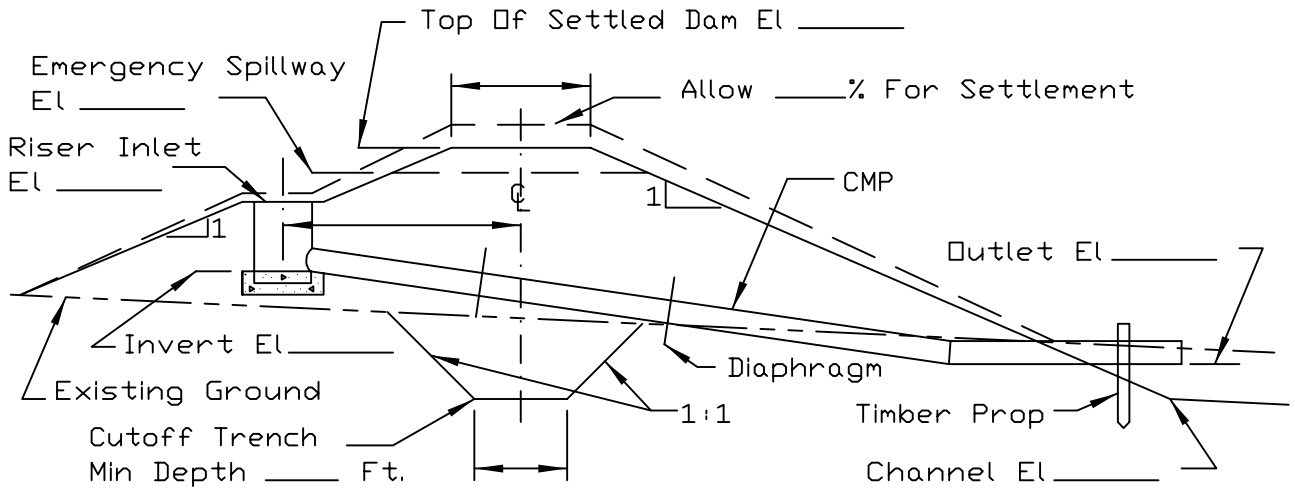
Top Of Settled Dam El ______

Emergency Spillway El ______

Allow ____% For Settlement

Riser Inlet El ______

℄

1

1

CMP

Outlet El ______

Invert El ______

Diaphragm

Existing Ground

1:1

Timber Prop

Cutoff Trench Min Depth ____ Ft.

Channel El ______